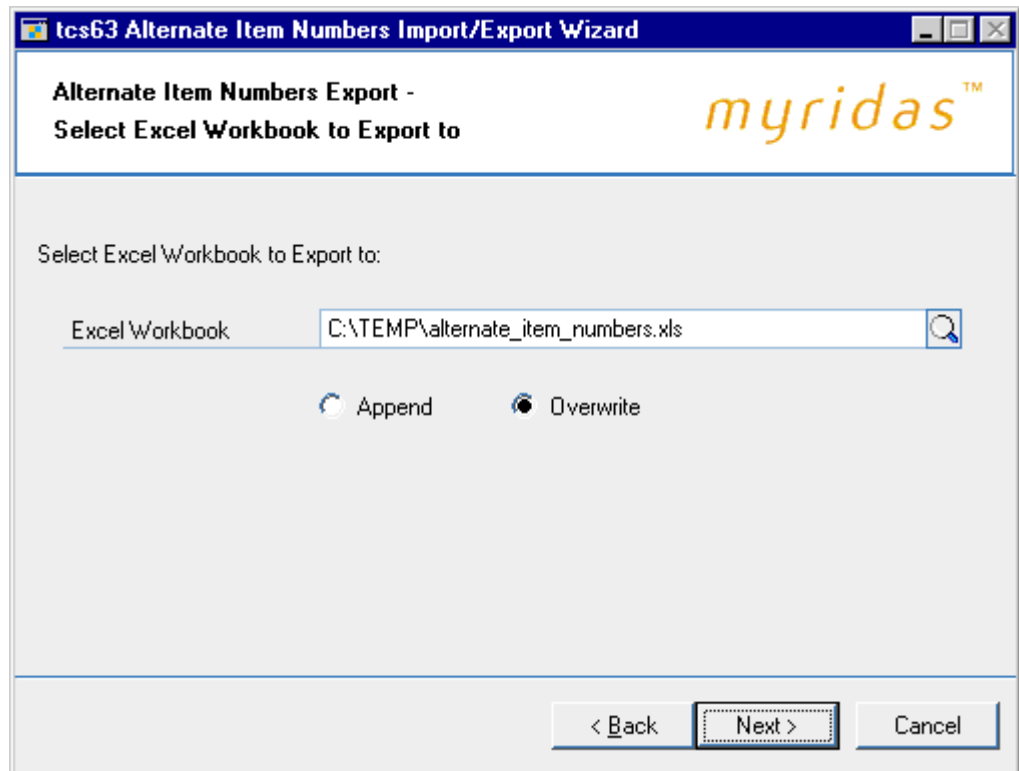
tcs63 Alternate Item Numbers Import/Export Wizard

Alternate Item Numbers Export -
Select Excel Workbook to Export to

myridas™

Select Excel Workbook to Export to:

Excel Workbook C:\TEMP\alternate_item_numbers.xls

Append Overwrite

< Back Next > Cancel